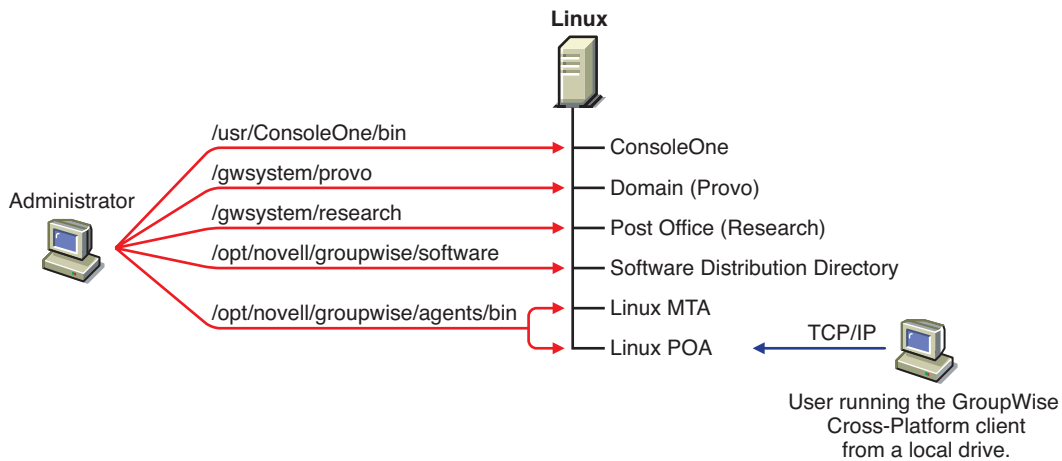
Linux

Administrator

/usr/ConsoleOne/bin

/gwsystem/provo

/gwsystem/research

/opt/novell/groupwise/software

/opt/novell/groupwise/agents/bin

ConsoleOne

Domain (Provo)

Post Office (Research)

Software Distribution Directory

Linux MTA

Linux POA

TCP/IP

User running the GroupWise Cross-Platform client from a local drive.